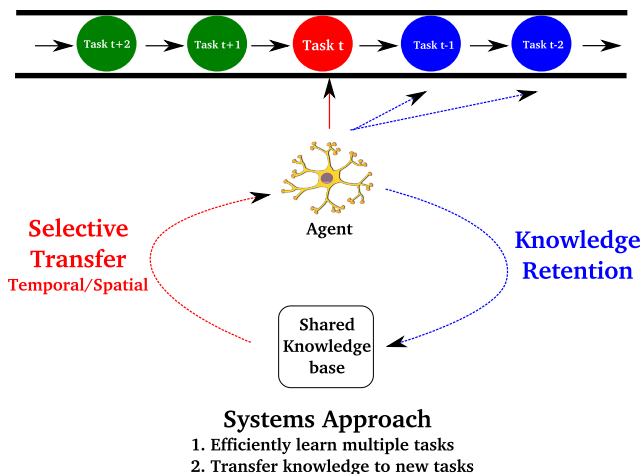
Task t+2

Task t+1

Task t

Task t-1

Task t-2

Agent

Selective Transfer
Temporal/Spatial

Knowledge Retention

Shared Knowledge base

Systems Approach
1. Efficiently learn multiple tasks
2. Transfer knowledge to new tasks